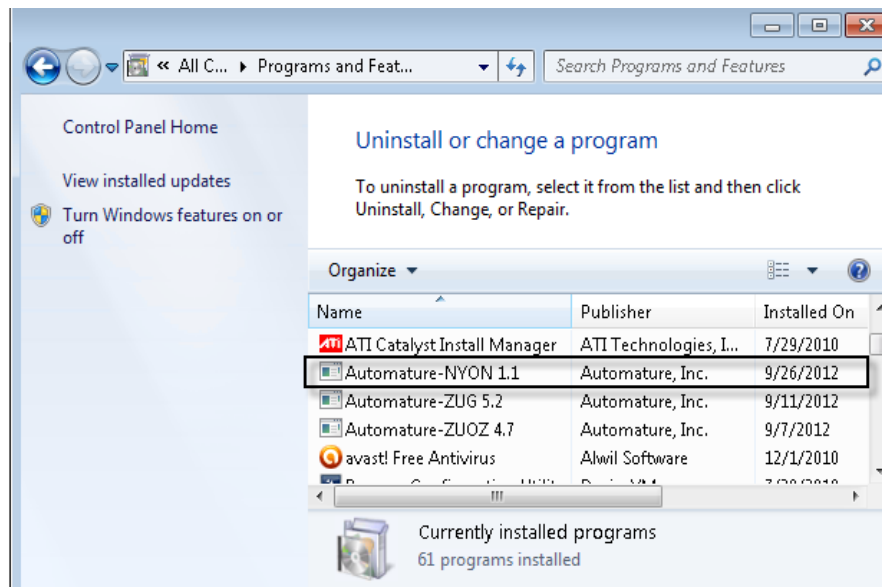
« All C... ▸ Programs and Feat...

Search Programs and Features

Control Panel Home

View installed updates

Turn Windows features on or off

Uninstall or change a program

To uninstall a program, select it from the list and then click Uninstall, Change, or Repair.

Organize ▾

| Name | Publisher | Installed On |
|---|---|---|
| ATI Catalyst Install Manager | ATI Technologies, I... | 7/29/2010 |
| Automature-NYON 1.1 | Automature, Inc. | 9/26/2012 |
| Automature-ZUG 5.2 | Automature, Inc. | 9/11/2012 |
| Automature-ZUOZ 4.7 | Automature, Inc. | 9/7/2012 |
| avast! Free Antivirus | Alwil Software | 12/1/2010 |
| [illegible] | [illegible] | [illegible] |

Currently installed programs
61 programs installed